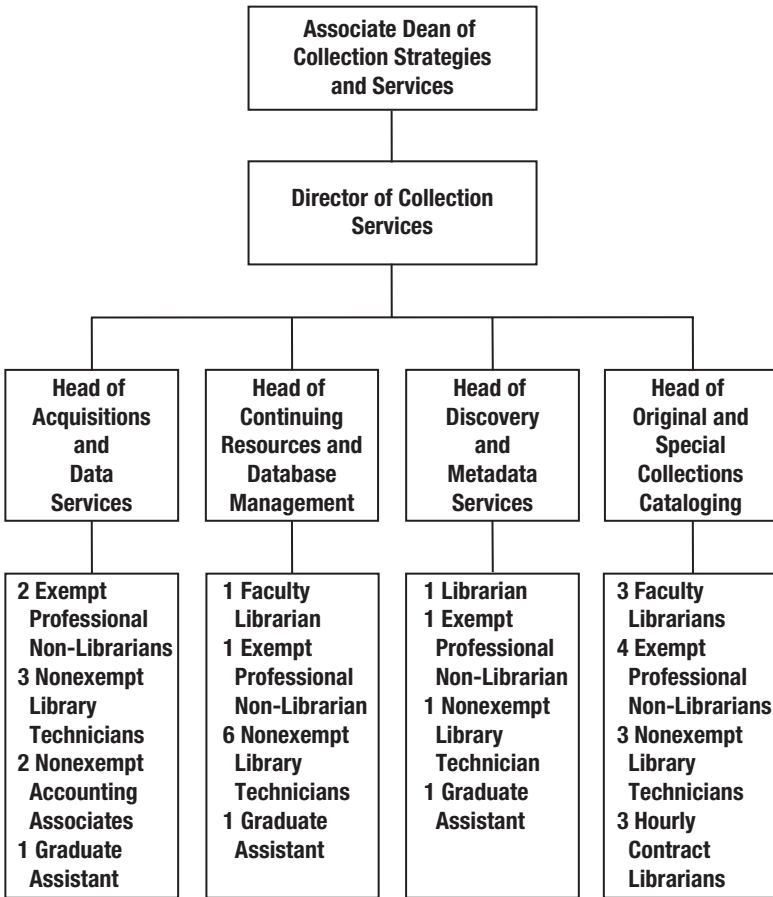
Associate Dean of Collection Strategies and Services

Director of Collection Services

Head of Acquisitions and Data Services

Head of Continuing Resources and Database Management

Head of Discovery and Metadata Services

Head of Original and Special Collections Cataloging

2 Exempt Professional Non-Librarians
3 Nonexempt Library Technicians
2 Nonexempt Accounting Associates
1 Graduate Assistant

1 Faculty Librarian
1 Exempt Professional Non-Librarian
6 Nonexempt Library Technicians
1 Graduate Assistant

1 Librarian
1 Exempt Professional Non-Librarian
1 Nonexempt Library Technician
1 Graduate Assistant

3 Faculty Librarians
4 Exempt Professional Non-Librarians
3 Nonexempt Library Technicians
3 Hourly Contract Librarians